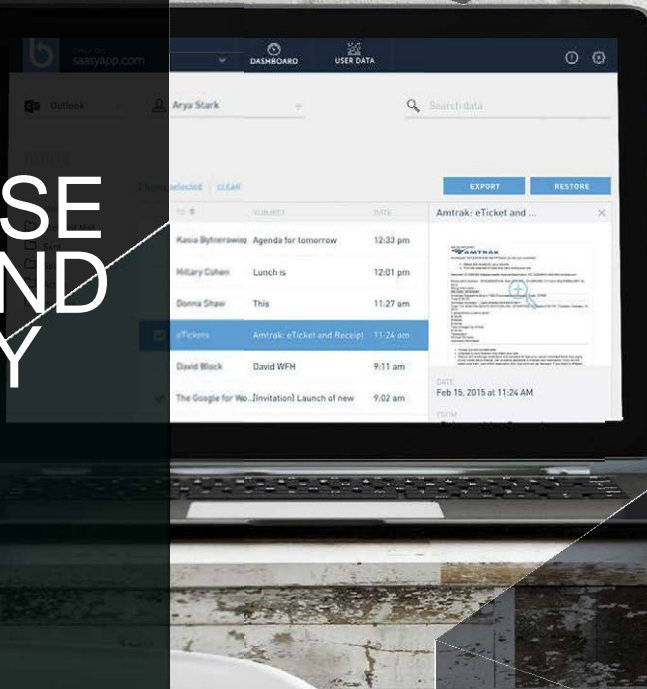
saasyapp.com

DASHBOARD

USER DATA

Outlook

Arya Stark

Search data

SE
ND
Y

CLEAR

EXPORT

RESTORE

SUBJECT

DATE

Amtrak: eTicket and ...

Kasia Bytnerowicz Agenda for tomorrow 12:33 pm

Hillary Cohen Lunch is 12:01 pm

Donna Shaw This 11:27 am

eTickets Amtrak: eTicket and Receipt 11:24 am

David Block David WFH 9:11 am

The Google for Wo... [Invitation] Launch of new 9:02 am

AMTRAK

DATE

Feb 15, 2015 at 11:24 AM

FROM